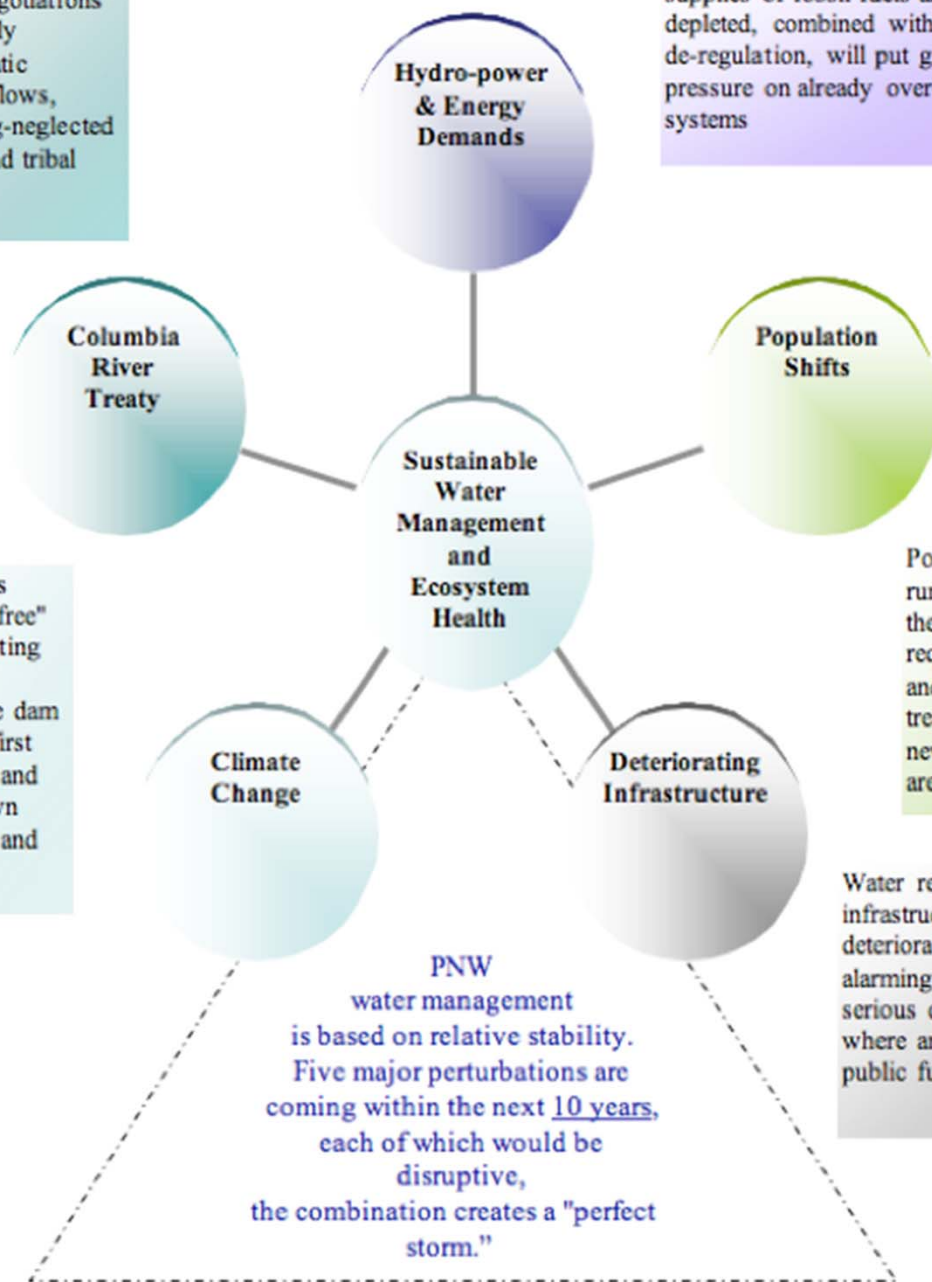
gotiations
dy
atic
lows,
g-neglected
d tribal

depleted, combined with
de-regulation, will put g
pressure on already over
systems

Hydro-power & Energy Demands

Columbia River Treaty

Population Shifts

Sustainable Water Management and Ecosystem Health

s
free"
ting

e dam
irst
and
yn
and

Po
ru
the
rec
an
tre
ne
are

Climate Change

Deteriorating Infrastructure

Water re
infrastru
deteriora
alarming
serious
where a
public f

PNW
water management
is based on relative stability.
Five major perturbations are coming within the next 10 years,
each of which would be disruptive,
the combination creates a "perfect storm."